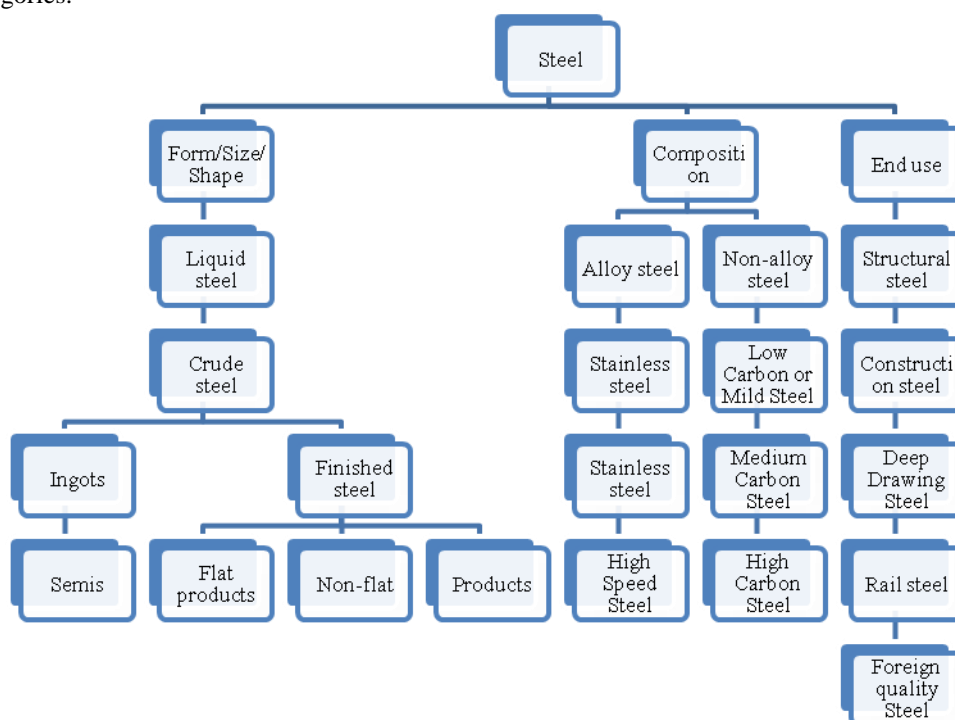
gories.

Steel

Form/Size/Shape

Liquid steel

Crude steel

Ingots

Semis

Finished steel

Flat products

Non-flat

Products

Compositi on

Alloy steel

Stainless steel

Stainless steel

High Speed Steel

Non-alloy steel

Low Carbon or Mild Steel

Medium Carbon Steel

High Carbon Steel

End use

Structural steel

Constructi on steel

Deep Drawing Steel

Rail steel

Foreign quality Steel